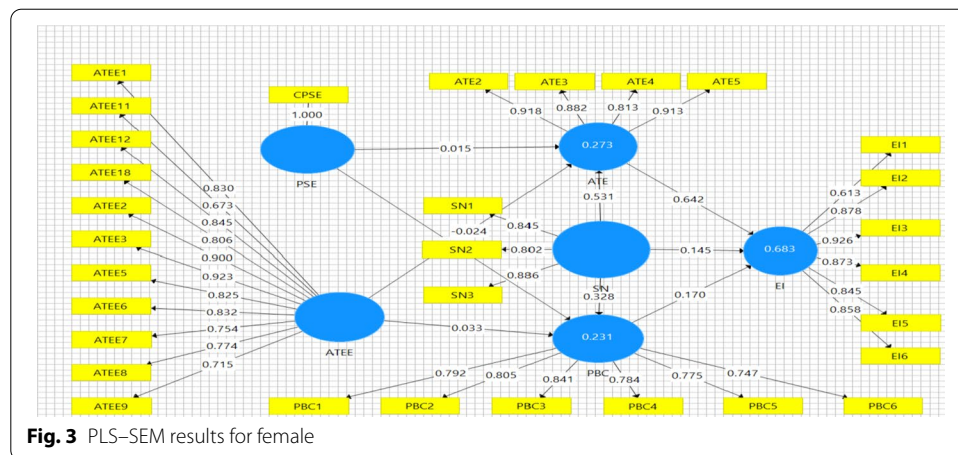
ATEE1
ATEE11
ATEE12
ATEE18
ATEE2
ATEE3
ATEE5
ATEE6
ATEE7
ATEE8
ATEE9

0.830
0.673
0.845
0.806
0.900
0.923
0.825
0.832
0.754
0.774
0.715

CPSE
1.000
PSE

ATE2
ATE3
ATE4
ATE5
0.918
0.882
0.813
0.913
0.273
ATE

0.015
SN1
-0.024
0.845
0.531
SN2
0.802
0.886
SN3
SN
0.328
0.145
0.642

0.683
EI
EI1
EI2
EI3
EI4
EI5
EI6
0.613
0.878
0.926
0.873
0.845
0.858

ATEE
0.033
0.231
PBC
0.170

0.792
0.805
0.841
0.784
0.775
0.747
PBC1
PBC2
PBC3
PBC4
PBC5
PBC6

**Fig. 3** PLS–SEM results for female